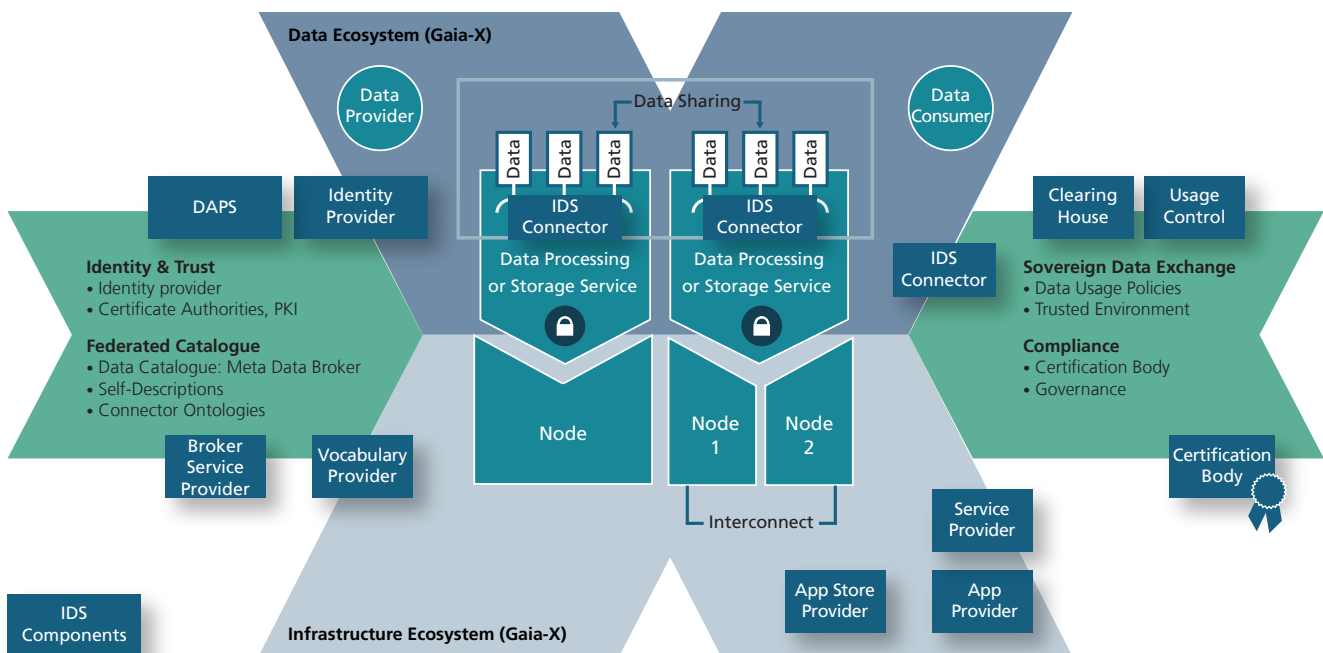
Data Ecosystem (Gaia-X)

Data Provider

Data Consumer

Data Sharing

Data Data Data

Data Data Data

IDS Connector

IDS Connector

Data Processing or Storage Service

Data Processing or Storage Service

DAPS

Identity Provider

Clearing House

Usage Control

IDS Connector

Identity & Trust
• Identity provider
• Certificate Authorities, PKI

Federated Catalogue
• Data Catalogue: Meta Data Broker
• Self-Descriptions
• Connector Ontologies

Sovereign Data Exchange
• Data Usage Policies
• Trusted Environment

Compliance
• Certification Body
• Governance

Node

Node 1

Node 2

Broker Service Provider

Vocabulary Provider

Certification Body

Interconnect

Service Provider

App Store Provider

App Provider

IDS Components

Infrastructure Ecosystem (Gaia-X)